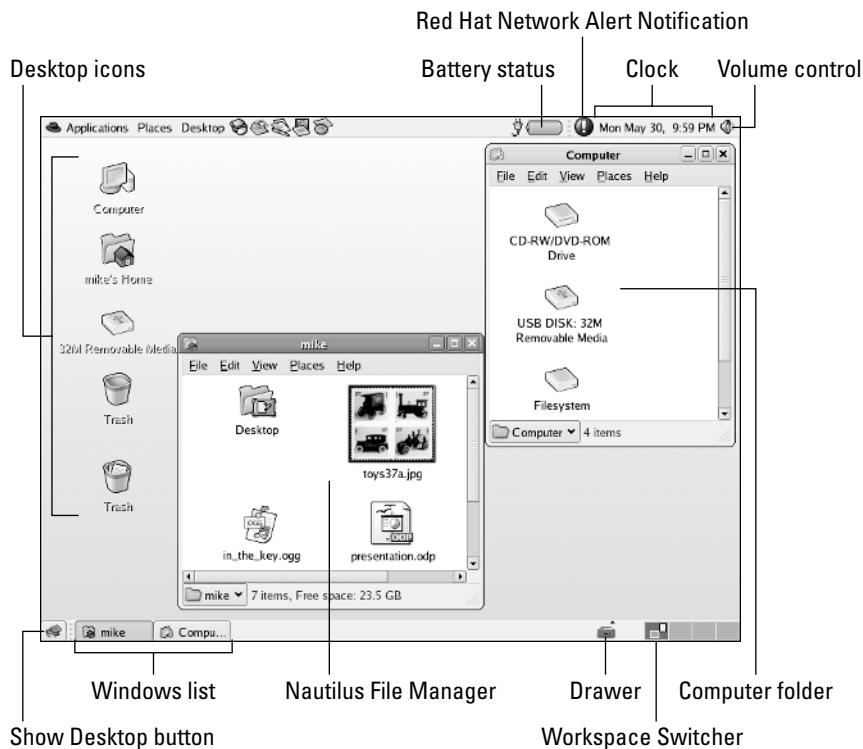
Red Hat Network Alert Notification

Desktop icons

Battery status

Clock

Volume control

Applications Places Desktop

Mon May 30, 9:59 PM

Computer

File Edit View Places Help

CD-RW/DVD-ROM Drive

USB DISK: 32M Removable Media

Filesystem

Computer 4 items

Computer

mike's Home

32M Removable Media

Trash

Trash

mike

File Edit View Places Help

Desktop

toys37a.jpg

in_the_key.ogg

presentation.odp

mike 7 items, Free space: 23.5 GB

mike

Compu...

Windows list

Nautilus File Manager

Drawer

Computer folder

Show Desktop button

Workspace Switcher